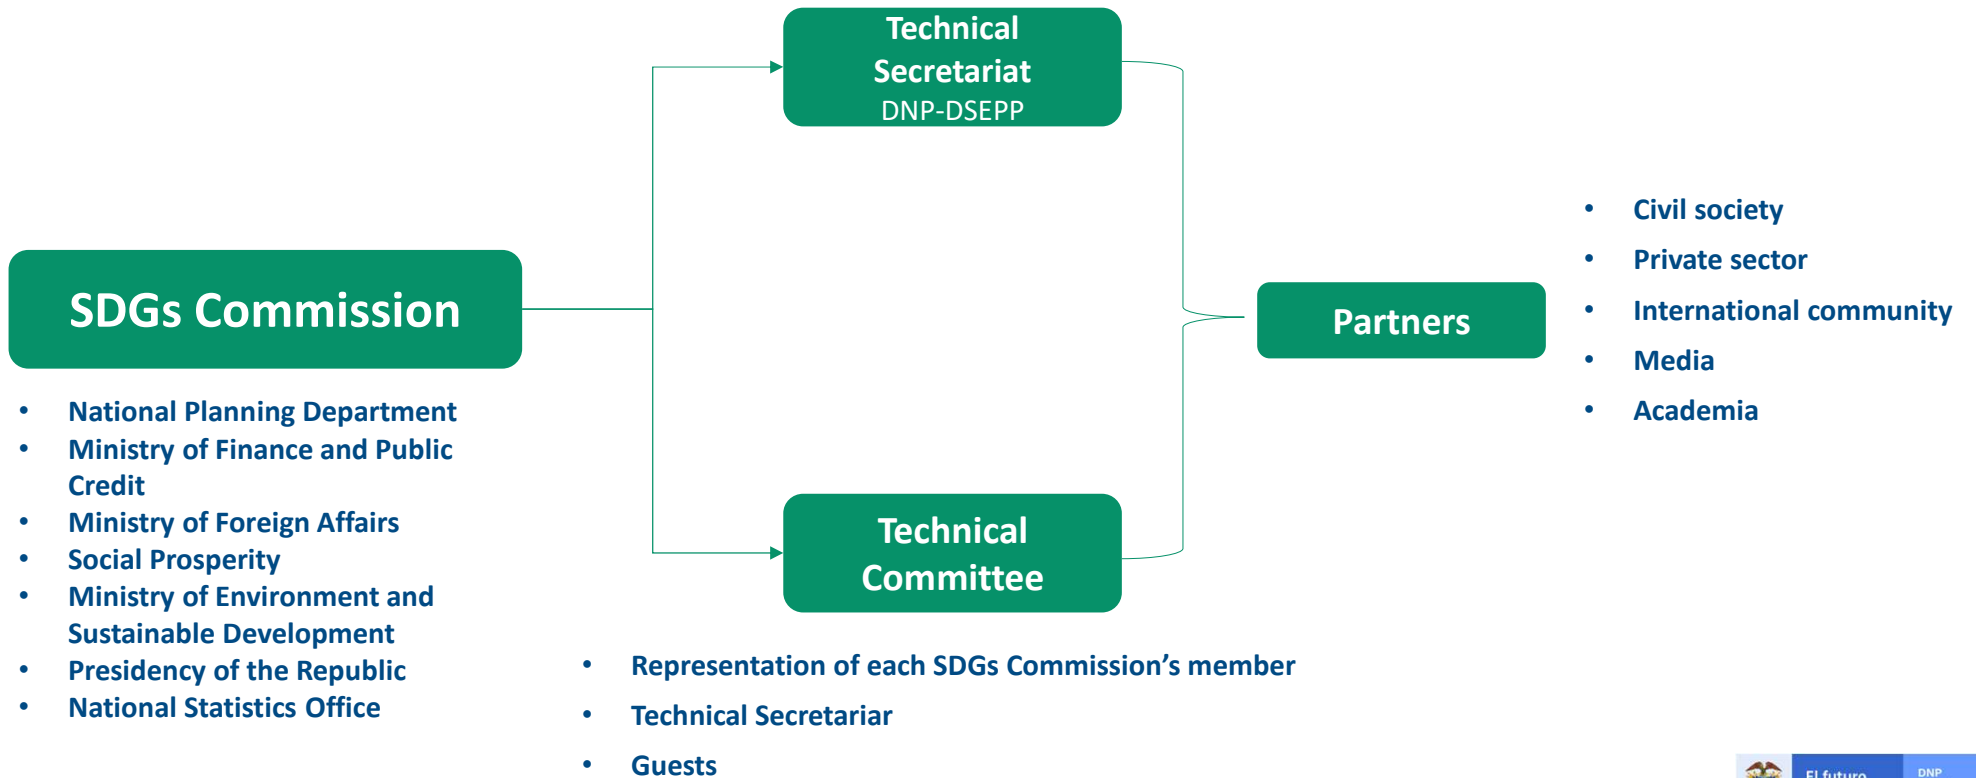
Technical Secretariat
DNP-DSEPP

SDGs Commission

- National Planning Department
- Ministry of Finance and Public Credit
- Ministry of Foreign Affairs
- Social Prosperity
- Ministry of Environment and Sustainable Development
- Presidency of the Republic
- National Statistics Office

Technical Committee

- Representation of each SDGs Commission's member
- Technical Secretariar
- Guests

Partners

- Civil society
- Private sector
- International community
- Media
- Academia

El futuro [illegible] DNP